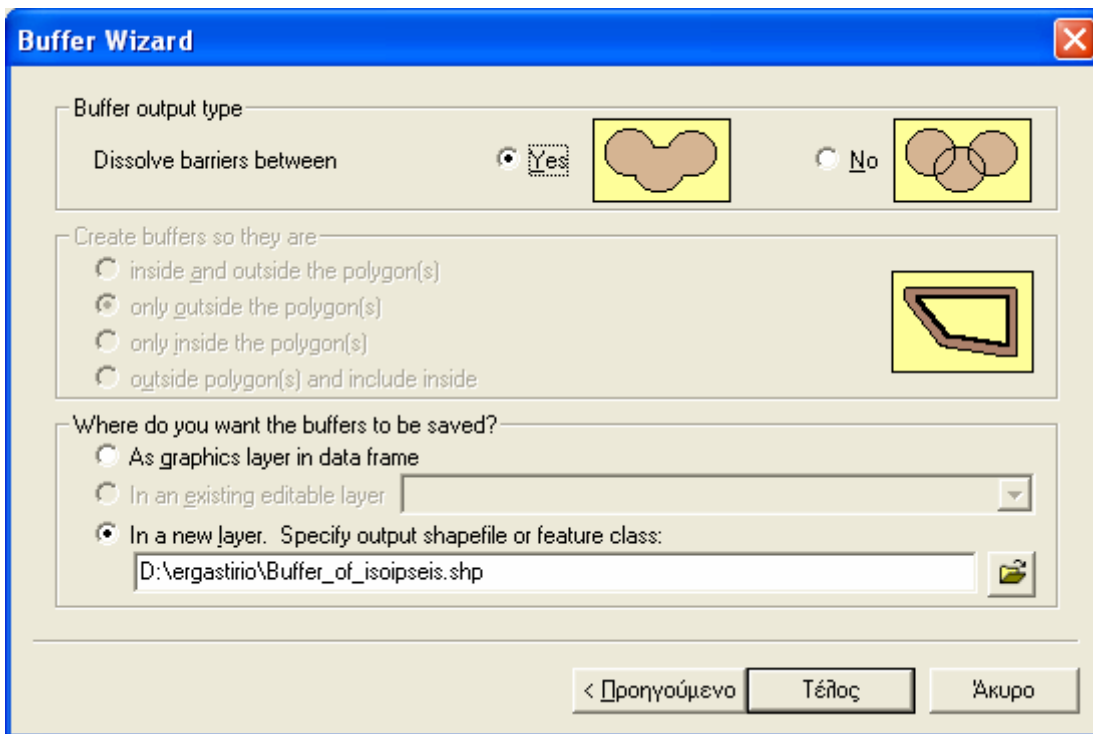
Buffer Wizard

Buffer output type

Dissolve barriers between

Yes

No

Create buffers so they are

inside and outside the polygon(s)

only outside the polygon(s)

only inside the polygon(s)

outside polygon(s) and include inside

Where do you want the buffers to be saved?

As graphics layer in data frame

In an existing editable layer

In a new layer. Specify output shapefile or feature class:

D:\ergastirio\Buffer_of_isoipseis.shp

< Προηγούμενο

Τέλος

Άκυρο